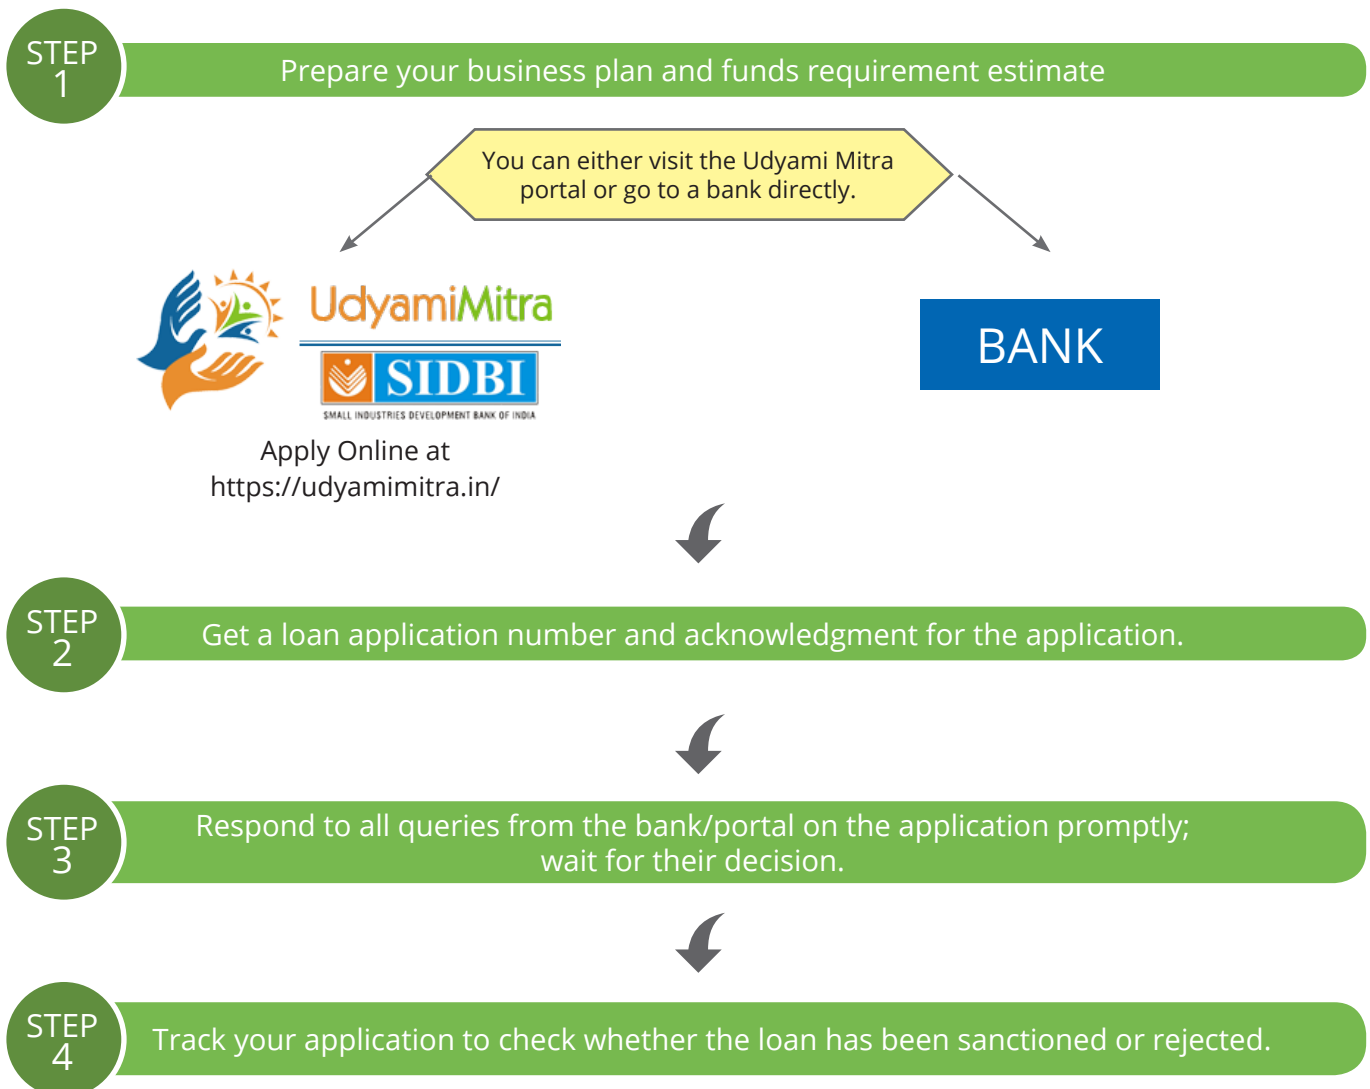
STEP 1

Prepare your business plan and funds requirement estimate

You can either visit the Udyami Mitra portal or go to a bank directly.

UdyamiMitra

SIDBI

SMALL INDUSTRIES DEVELOPMENT BANK OF INDIA

Apply Online at https://udyamimitra.in/

BANK

STEP 2

Get a loan application number and acknowledgment for the application.

STEP 3

Respond to all queries from the bank/portal on the application promptly; wait for their decision.

STEP 4

Track your application to check whether the loan has been sanctioned or rejected.